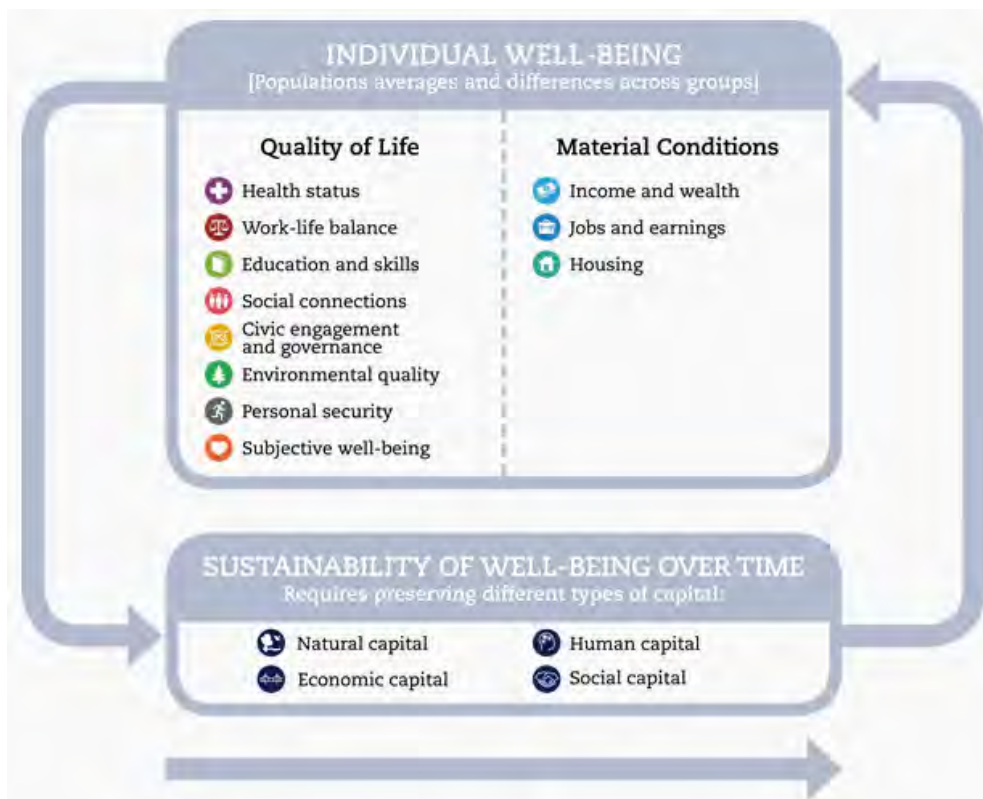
INDIVIDUAL WELL-BEING
[Populations averages and differences across groups]

Quality of Life

Health status
Work-life balance
Education and skills
Social connections
Civic engagement and governance
Environmental quality
Personal security
Subjective well-being

Material Conditions

Income and wealth
Jobs and earnings
Housing

SUSTAINABILITY OF WELL-BEING OVER TIME
Requires preserving different types of capital:

Natural capital
Human capital
Economic capital
Social capital